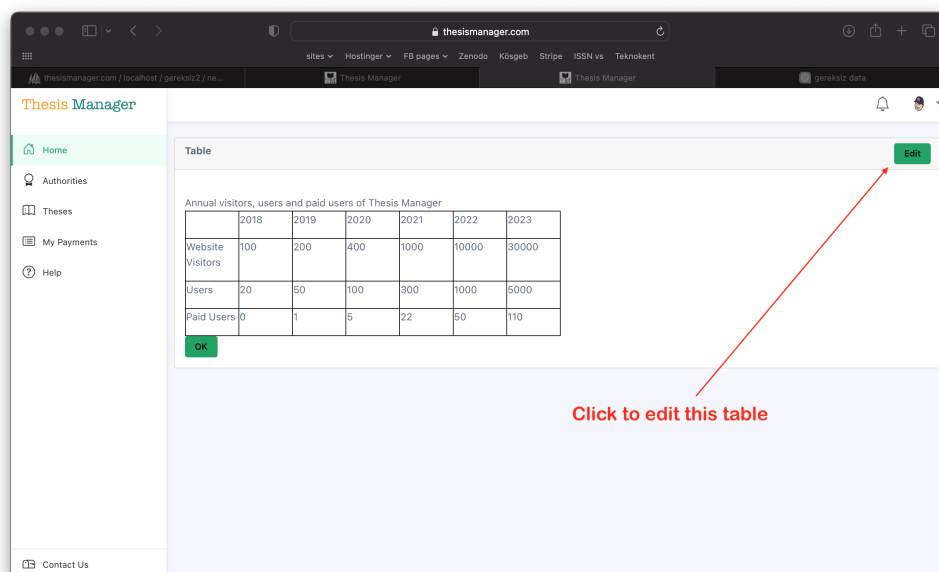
thesismanager.com

sites Hostinger FB pages Zenodo Kösgeb Stripe ISSN vs Teknokent

thesismanager.com / localhost / gereksiz2 / ne... Thesis Manager Thesis Manager gereksiz data

Thesis Manager

Home
Authorities
Theses
My Payments
Help

Table

Edit

Annual visitors, users and paid users of Thesis Manager

| | 2018 | 2019 | 2020 | 2021 | 2022 | 2023 |
|---|---|---|---|---|---|---|
| Website Visitors | 100 | 200 | 400 | 1000 | 10000 | 30000 |
| Users | 20 | 50 | 100 | 300 | 1000 | 5000 |
| Paid Users | 0 | 1 | 5 | 22 | 50 | 110 |

OK

Click to edit this table

Contact Us